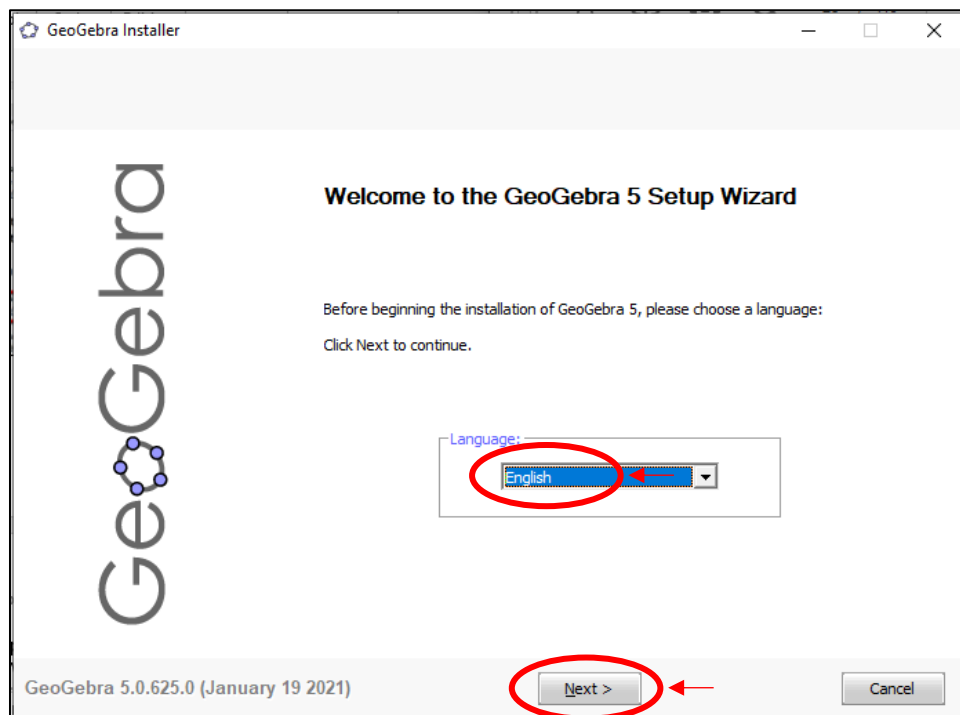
GeoGebra Installer

GeoGebra

Welcome to the GeoGebra 5 Setup Wizard

Before beginning the installation of GeoGebra 5, please choose a language:

Click Next to continue.

Language:

English

GeoGebra 5.0.625.0 (January 19 2021)

Next >

Cancel